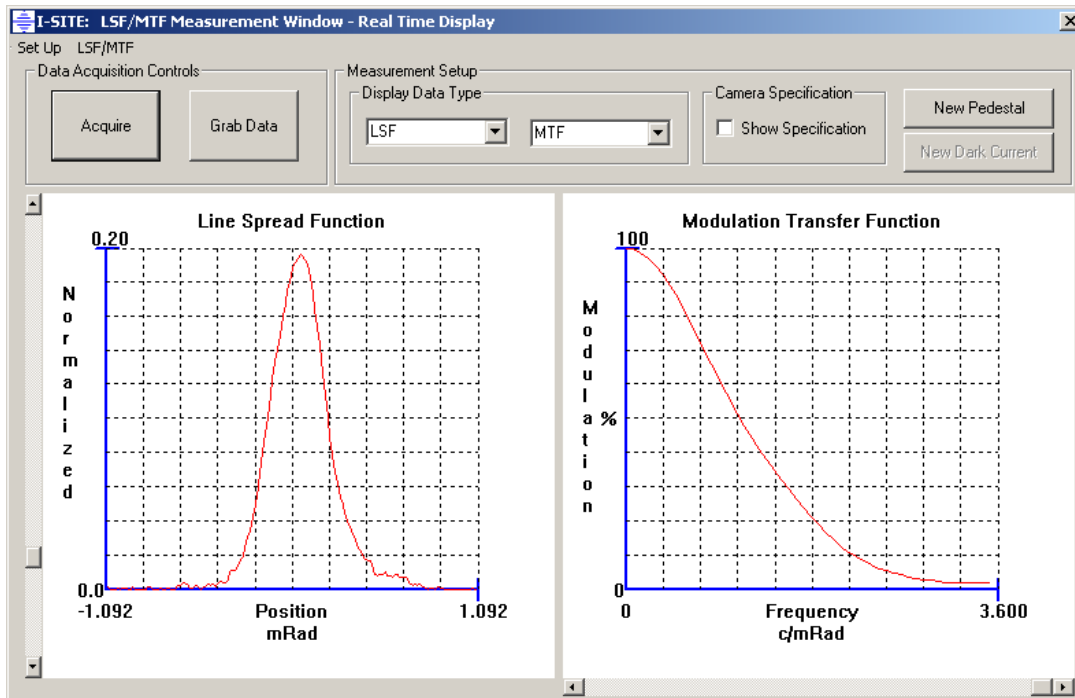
I-SITE: LSF/MTF Measurement Window - Real Time Display

Set Up LSF/MTF

Data Acquisition Controls

Acquire

Grab Data

Measurement Setup

Display Data Type

LSF

MTF

Camera Specification

Show Specification

New Pedestal

New Dark Current

Line Spread Function

0.20

Normalized

0.0

-1.092

Position
mRad

1.092

Modulation Transfer Function

100

Modulation %

0

0

Frequency
c/mRad

3.600